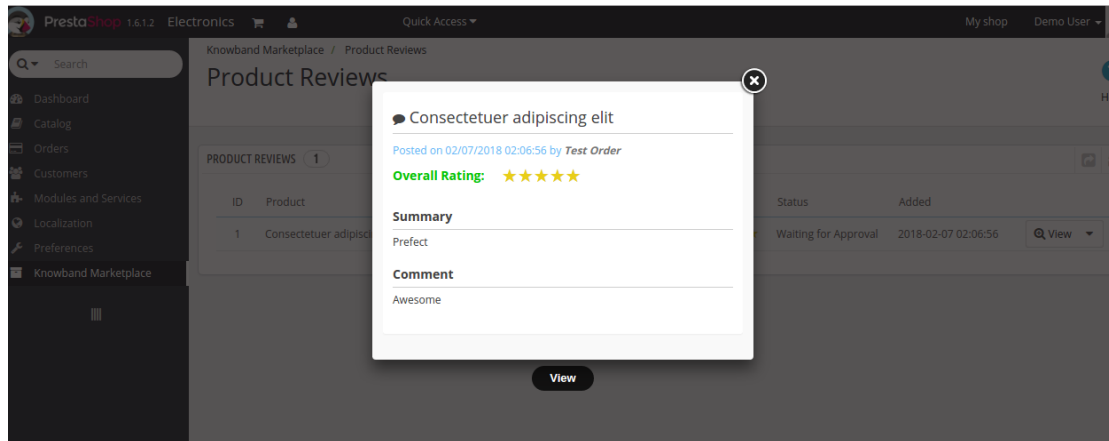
PrestaShop 1.6.1.2 Electronics

Quick Access

My shop Demo User

Search

Dashboard
Catalog
Orders
Customers
Modules and Services
Localization
Preferences
Knowband Marketplace

Knowband Marketplace / Product Reviews

Product Reviews

PRODUCT REVIEWS 1

| ID | Product | Status | Added | |
|---|---|---|---|---|
| 1 | Consectetuer adipisci | Waiting for Approval | 2018-02-07 02:06:56 | View |

Consectetuer adipiscing elit

Posted on 02/07/2018 02:06:56 by Test Order

Overall Rating: ★★★★★

Summary

Prefect

Comment

Awesome

View